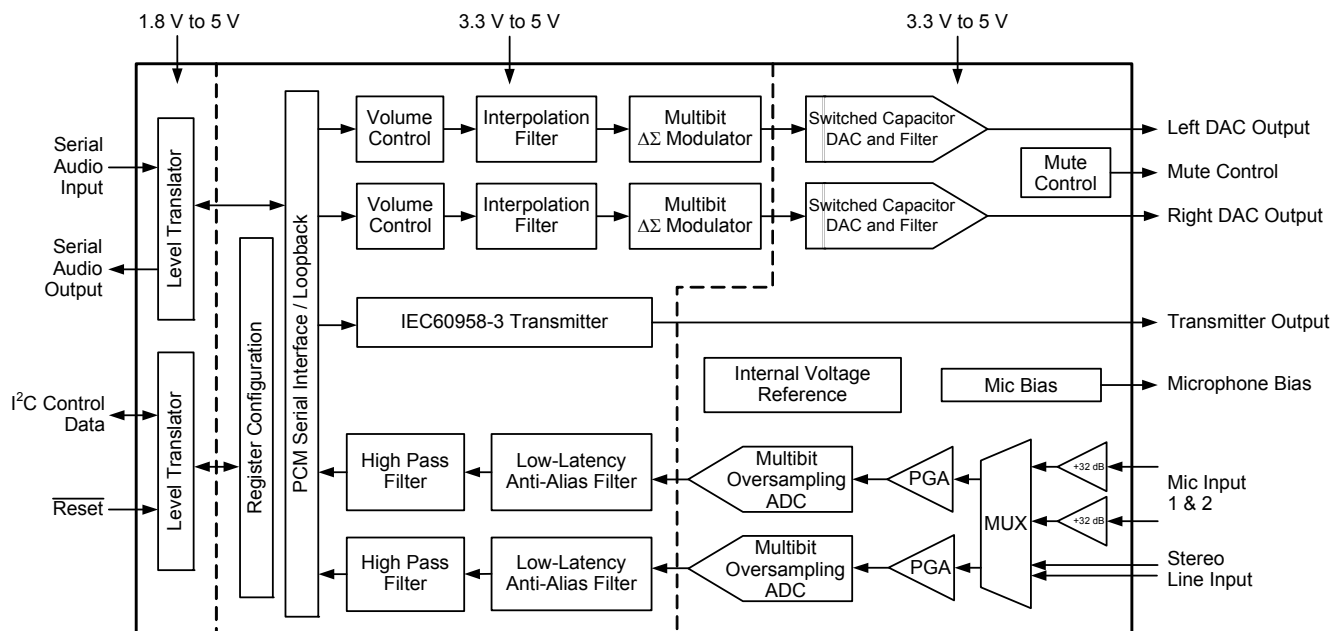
1.8 V to 5 V

3.3 V to 5 V

3.3 V to 5 V

Serial Audio Input

Serial Audio Output

Level Translator

Register Configuration

PCM Serial Interface / Loopback

Volume Control

Interpolation Filter

Multibit $\Delta\Sigma$ Modulator

Switched Capacitor DAC and Filter

Left DAC Output

Mute Control

Mute Control

Volume Control

Interpolation Filter

Multibit $\Delta\Sigma$ Modulator

Switched Capacitor DAC and Filter

Right DAC Output

IEC60958-3 Transmitter

Transmitter Output

Internal Voltage Reference

Mic Bias

Microphone Bias

$I^2C$ Control Data

Level Translator

$\overline{\text{Reset}}$

High Pass Filter

Low-Latency Anti-Alias Filter

Multibit Oversampling ADC

PGA

MUX

+32 dB

+32 dB

Mic Input 1 & 2

High Pass Filter

Low-Latency Anti-Alias Filter

Multibit Oversampling ADC

PGA

Stereo Line Input